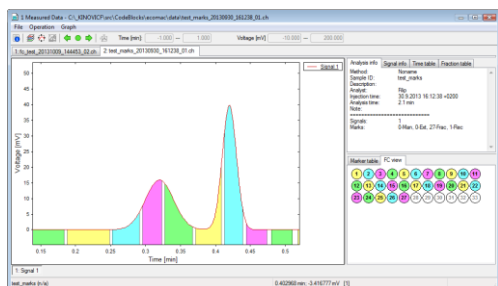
1 Measured Data - C:\_KINOVICP\src\CodeBlocks\acomac\data\test_marks_20130930_161238_01.ch

File Operation Graph

Time [min] -1.000 -1.000 Voltage [mV] -10.000 200.000

1: fc_test_20131009_144453_02.ch 2: test_marks_20130930_161238_01.ch

Signal 1

Voltage [mV]

0
5
10
15
20
25
30
35
40

0.15 0.2 0.25 0.3 0.35 0.4 0.45 0.5

Time [min]

1: Signal 1

Analysis info Signal info Time table Fraction table

Method: Noname
Sample ID: test_marks
Description:
Analyst: filip
Injection time: 30.9.2013 16:12:38 +0200
Analysis time: 2.1 min
Note:

Signals: 1
Marks: 0-Man, 0-Est, 27-Frac, 1-Rec

Marker table FC view

1 2 3 4 5 6 7 8 9 10 11
12 13 14 15 16 17 18 19 20 21 22
23 24 25 26 27 28 29 30 31 32 33

test_marks (n/a) 0.402960 min ; -3.416777 mV [1]